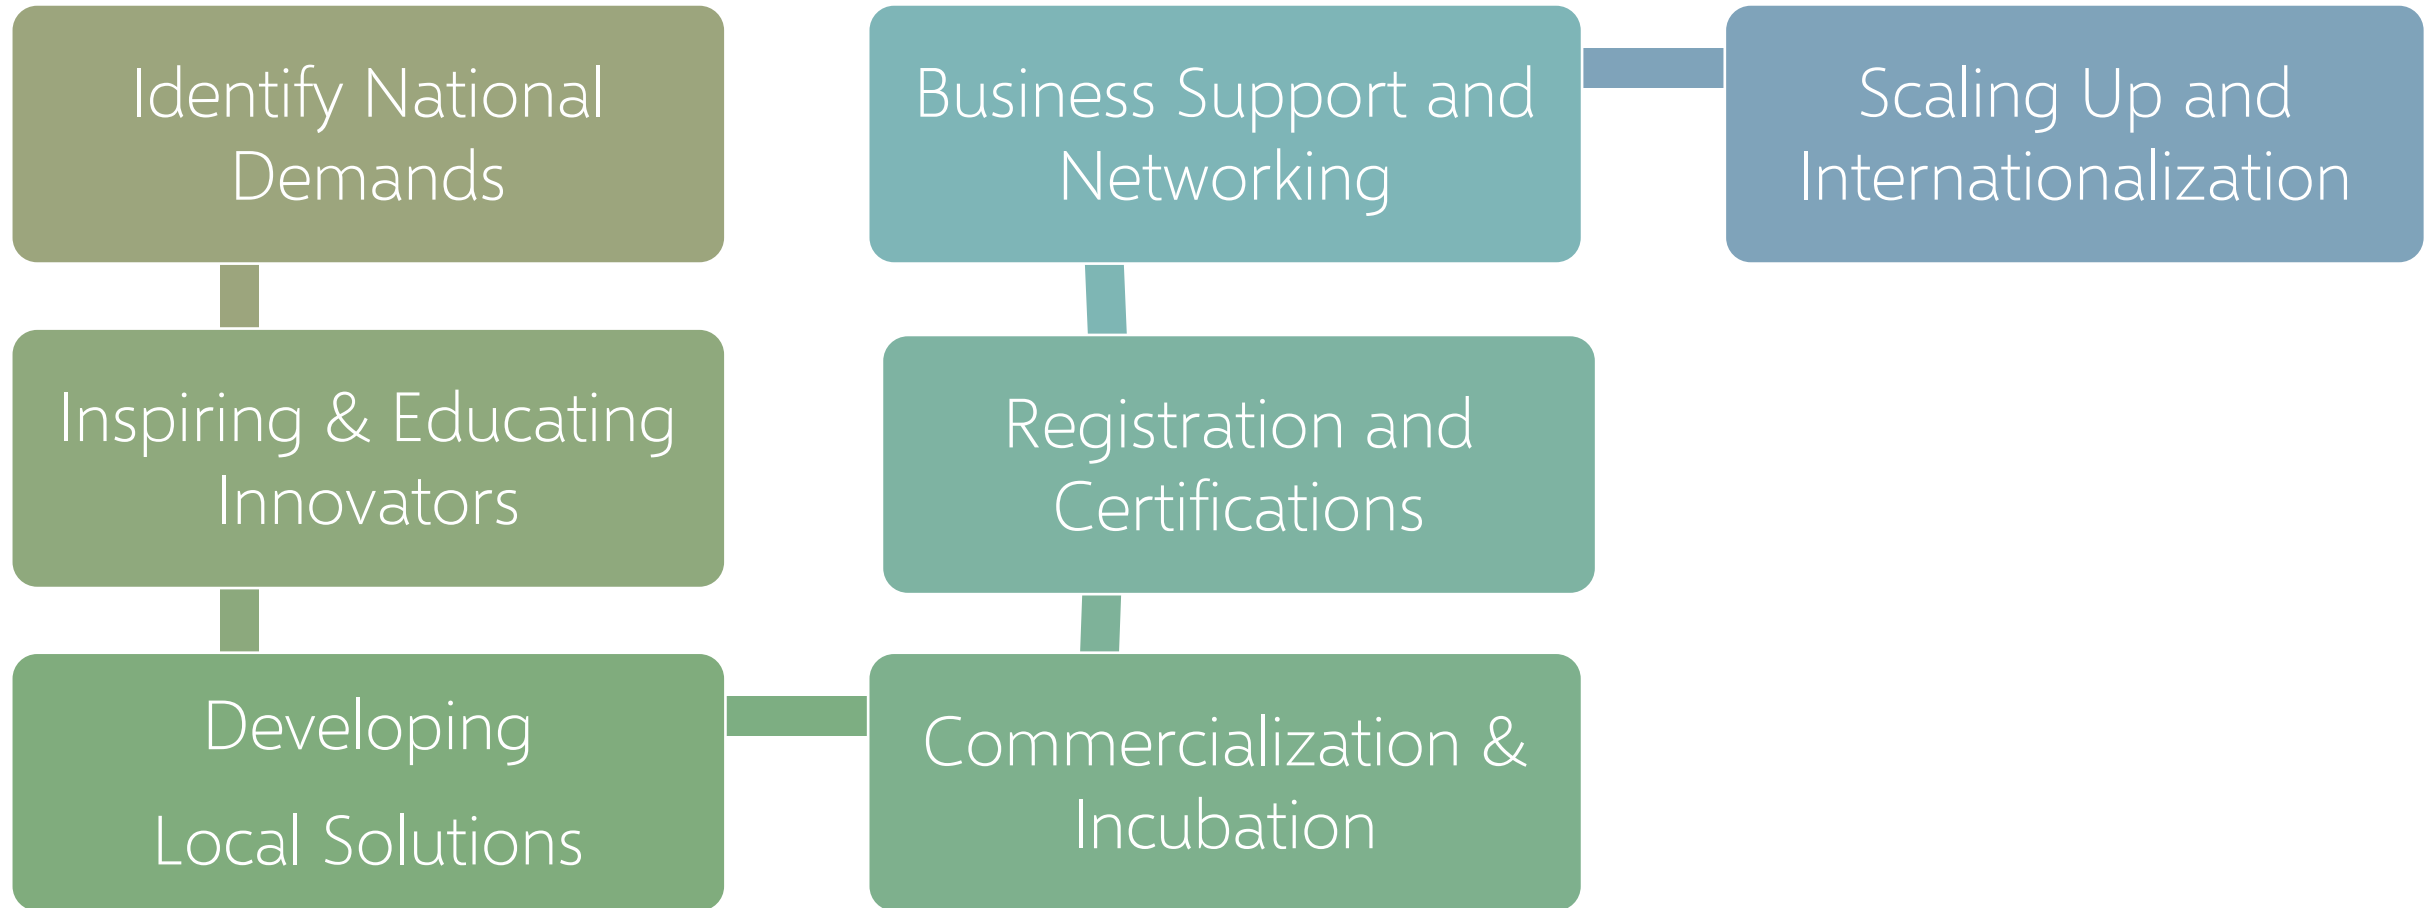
Identify National Demands

Inspiring & Educating Innovators

Developing

Local Solutions

Commercialization & Incubation

Registration and Certifications

Business Support and Networking

Scaling Up and Internationalization